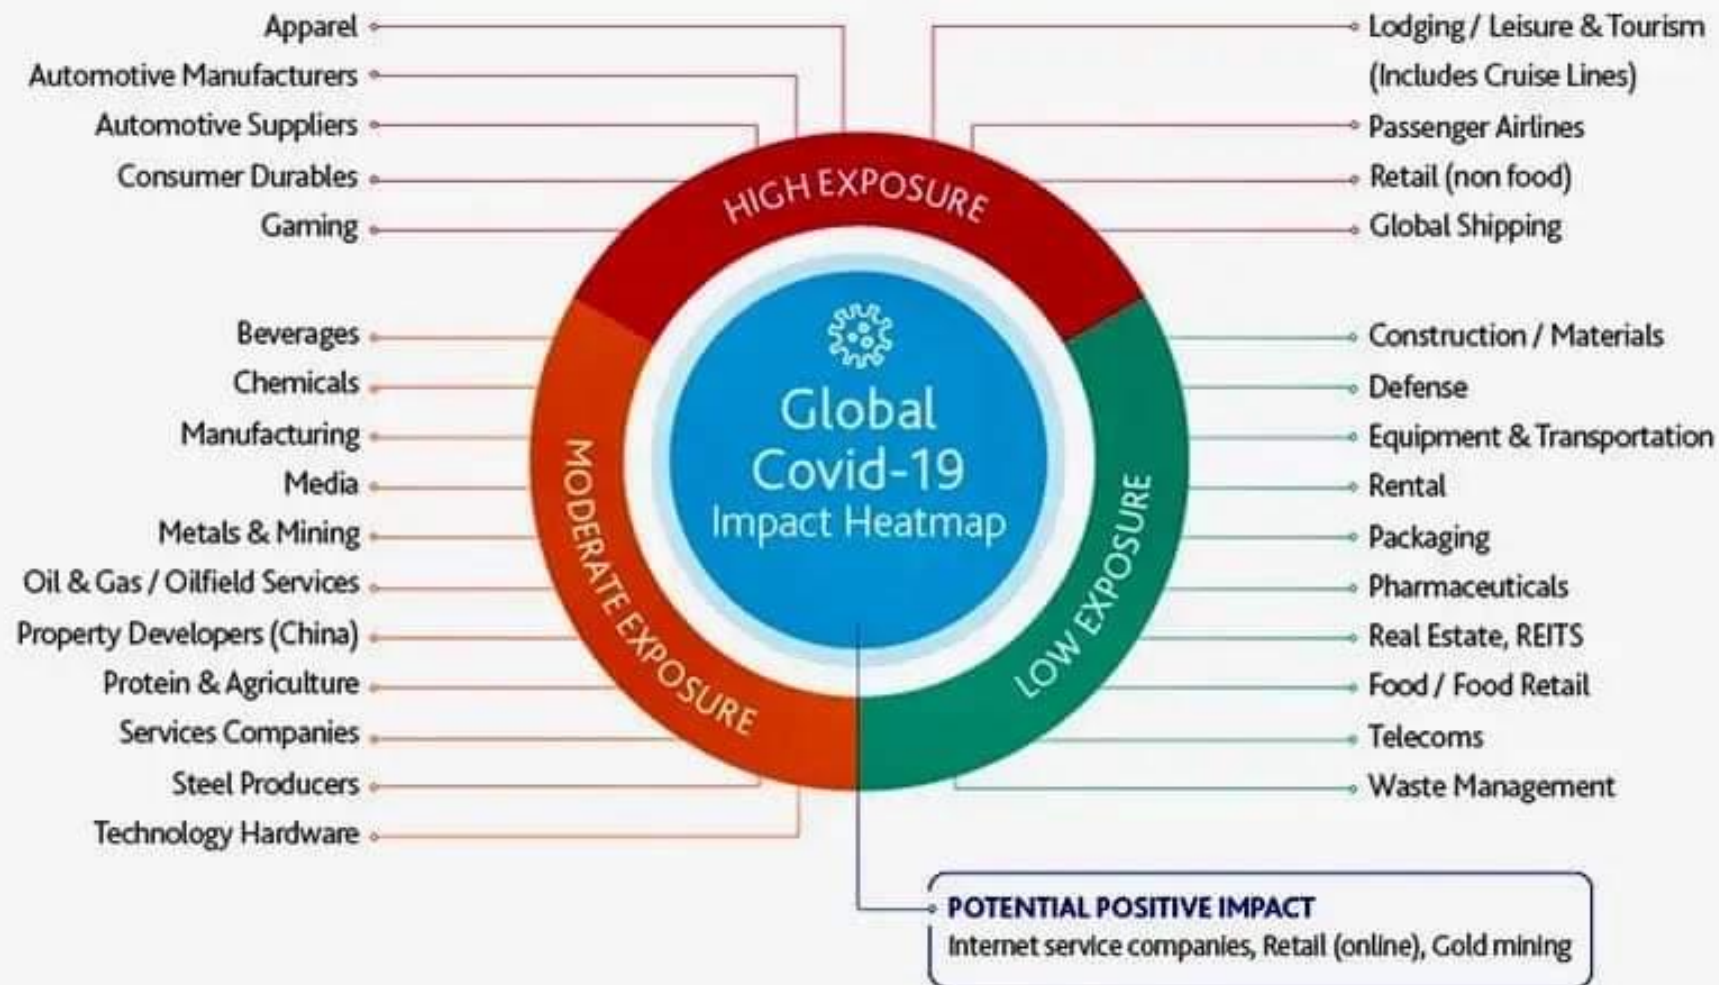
Global Covid-19 Impact Heatmap

HIGH EXPOSURE

Apparel
Automotive Manufacturers
Automotive Suppliers
Consumer Durables
Gaming

Lodging / Leisure & Tourism (Includes Cruise Lines)
Passenger Airlines
Retail (non food)
Global Shipping

MODERATE EXPOSURE

Beverages
Chemicals
Manufacturing
Media
Metals & Mining
Oil & Gas / Oilfield Services
Property Developers (China)
Protein & Agriculture
Services Companies
Steel Producers
Technology Hardware

LOW EXPOSURE

Construction / Materials
Defense
Equipment & Transportation
Rental
Packaging
Pharmaceuticals
Real Estate, REITS
Food / Food Retail
Telecoms
Waste Management

POTENTIAL POSITIVE IMPACT
Internet service companies, Retail (online), Gold mining